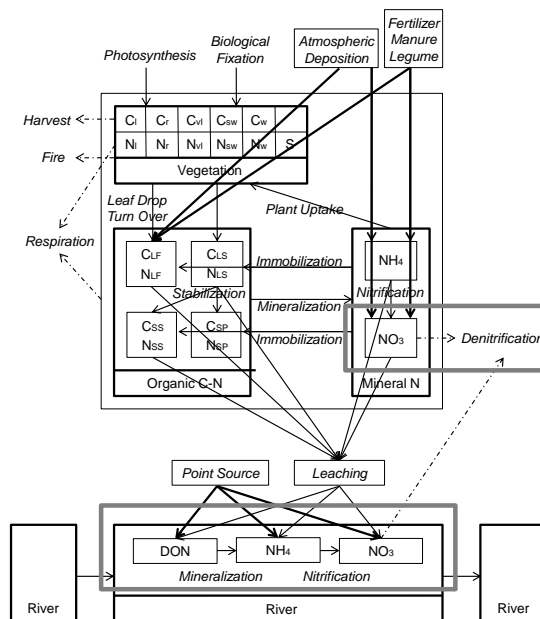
Photosynthesis

Biological Fixation

Atmospheric Deposition

Fertilizer Manure Legume

Harvest

Fire

| $C_l$ | $C_r$ | $C_{vl}$ | $C_{sw}$ | $C_w$ | |
|---|---|---|---|---|---|
| $N_l$ | $N_r$ | $N_{vl}$ | $N_{sw}$ | $N_w$ | S |

Vegetation

Leaf Drop Turn Over

Plant Uptake

Respiration

$C_{LF}$ $N_{LF}$

$C_{LS}$ $N_{LS}$

Immobilization

$NH_4$

Stabilization

Mineralization

Nitrification

$C_{SS}$ $N_{SS}$

$C_{SP}$ $N_{SP}$

Immobilization

$NO_3$

Denitrification

Organic C-N

Mineral N

Point Source

Leaching

DON

$NH_4$

$NO_3$

Mineralization

Nitrification

River

River

River